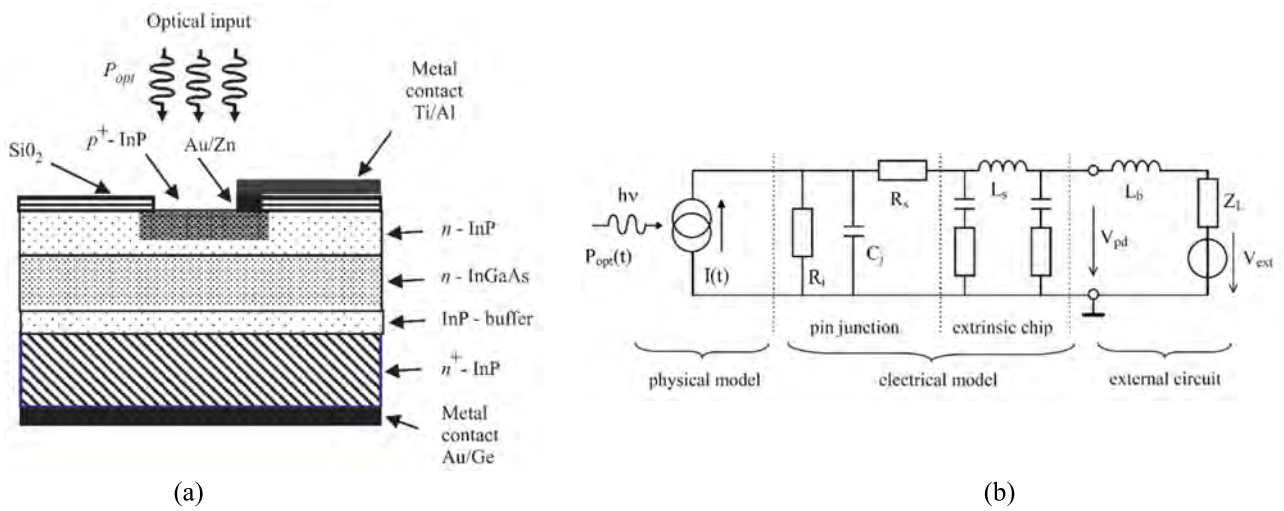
Optical input

$P_{opt}$

Metal contact Ti/Al

$Si0_2$

$p^+$- InP

Au/Zn

$n$ - InP

$n$ - InGaAs

InP - buffer

$n^+$ - InP

Metal contact Au/Ge

(a)

hν

$P_{opt}(t)$

I(t)

$R_i$

$C_j$

$R_s$

$L_s$

$L_b$

$Z_L$

$V_{pd}$

$V_{ext}$

pin junction

extrinsic chip

physical model

electrical model

external circuit

(b)